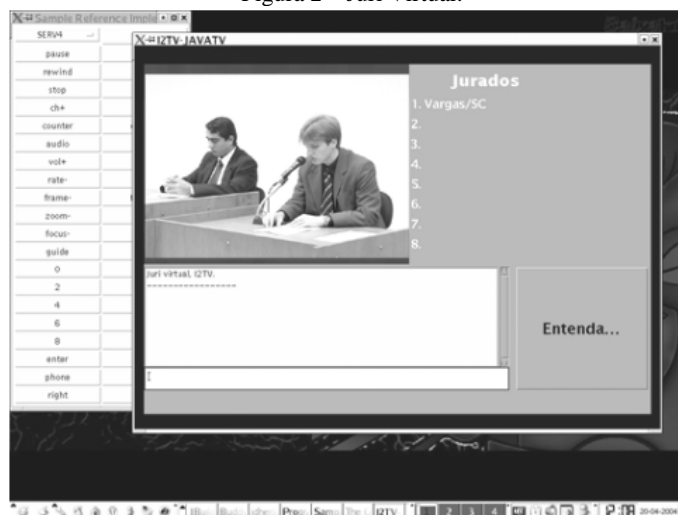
Figura 2 – Júri Virtual.

Sample Reference Imple

SERV4
pause
rewind
stop
ch+
counter
audio
vol+
rate-
frame-
zoom-
focus-
guide
0
2
4
6
8
enter
phone
right

I2TV-JAVATV

Jurados
1. Vargas/SC
2.
3.
4.
5.
6.
7.
8.

Juri virtual. I2TV.
-----------------

Entenda...

I2TV
1 2 3 4
20-04-2004